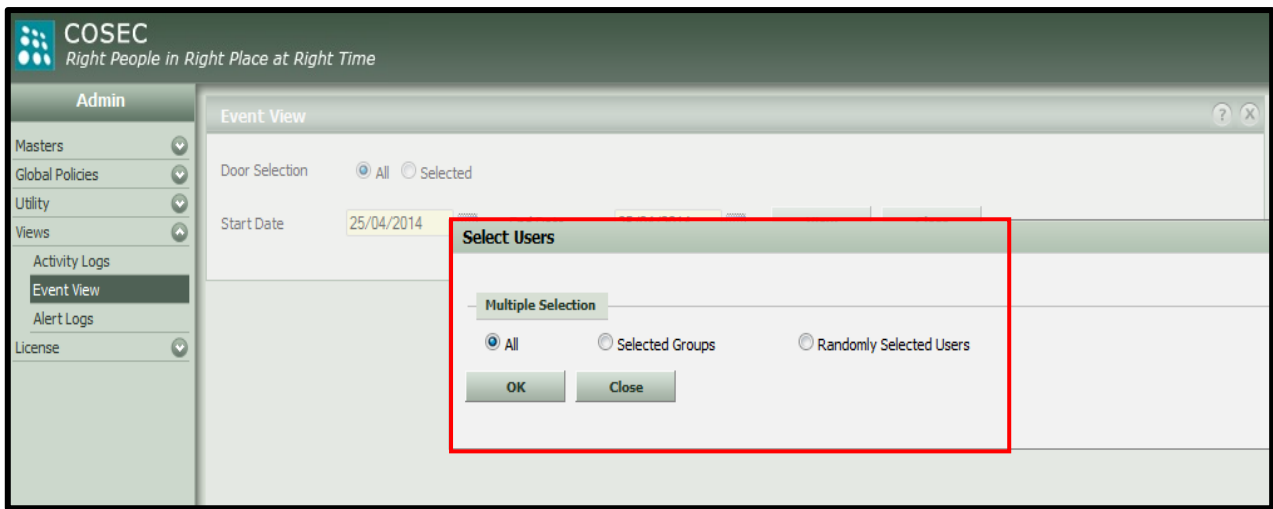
COSEC
Right People in Right Place at Right Time

Admin

Masters
Global Policies
Utility
Views
Activity Logs
Event View
Alert Logs
License

Event View

Door Selection
All
Selected

Start Date
25/04/2014
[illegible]

Select Users

Multiple Selection

All
Selected Groups
Randomly Selected Users

OK
Close